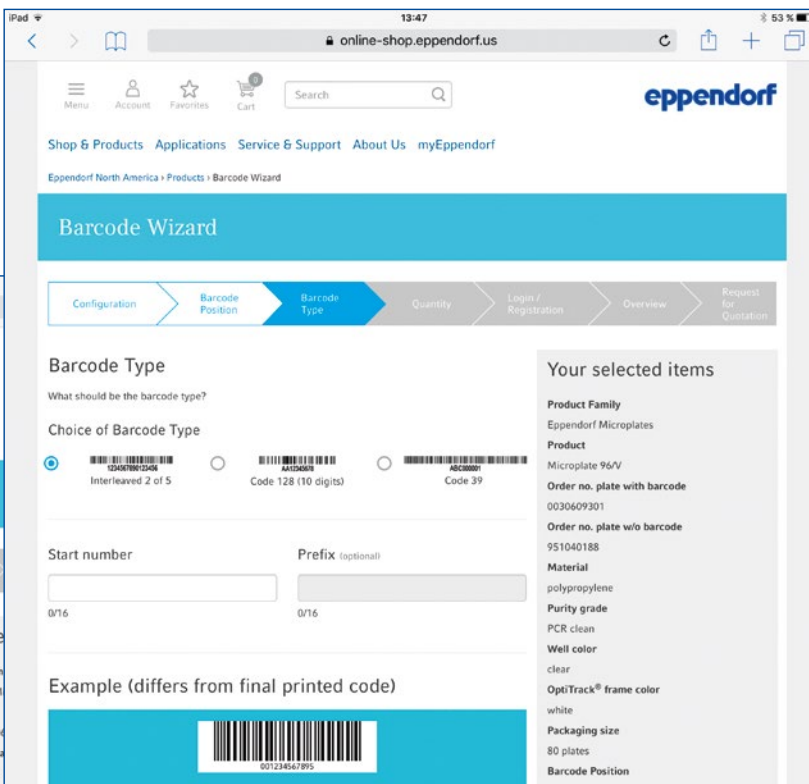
iPad
13:47
53 %

online-shop.eppendorf.us

Menu Account Favorites Cart 0
Search
eppendorf

Shop & Products Applications Service & Support About Us myEppendorf

Eppendorf North America › Products › Barcode Wizard

Barcode Wizard

Configuration
Barcode Position
Barcode Type
Quantity
Login / Registration
Overview
Request for Quotation

Barcode Type

What should be the barcode type?

Choice of Barcode Type

12345678901234S6
Interleaved 2 of 5

AA12345678
Code 128 (10 digits)

ABC000001
Code 39

Start number

0/16

Prefix (optional)

0/16

Example (differs from final printed code)

001234567895

Your selected items

Product Family
Eppendorf Microplates
Product
Microplate 96/V
Order no. plate with barcode
0030609301
Order no. plate w/o barcode
951040188
Material
polypropylene
Purity grade
PCR clean
Well color
clear
OptiTrack® frame color
white
Packaging size
80 plates
Barcode Position